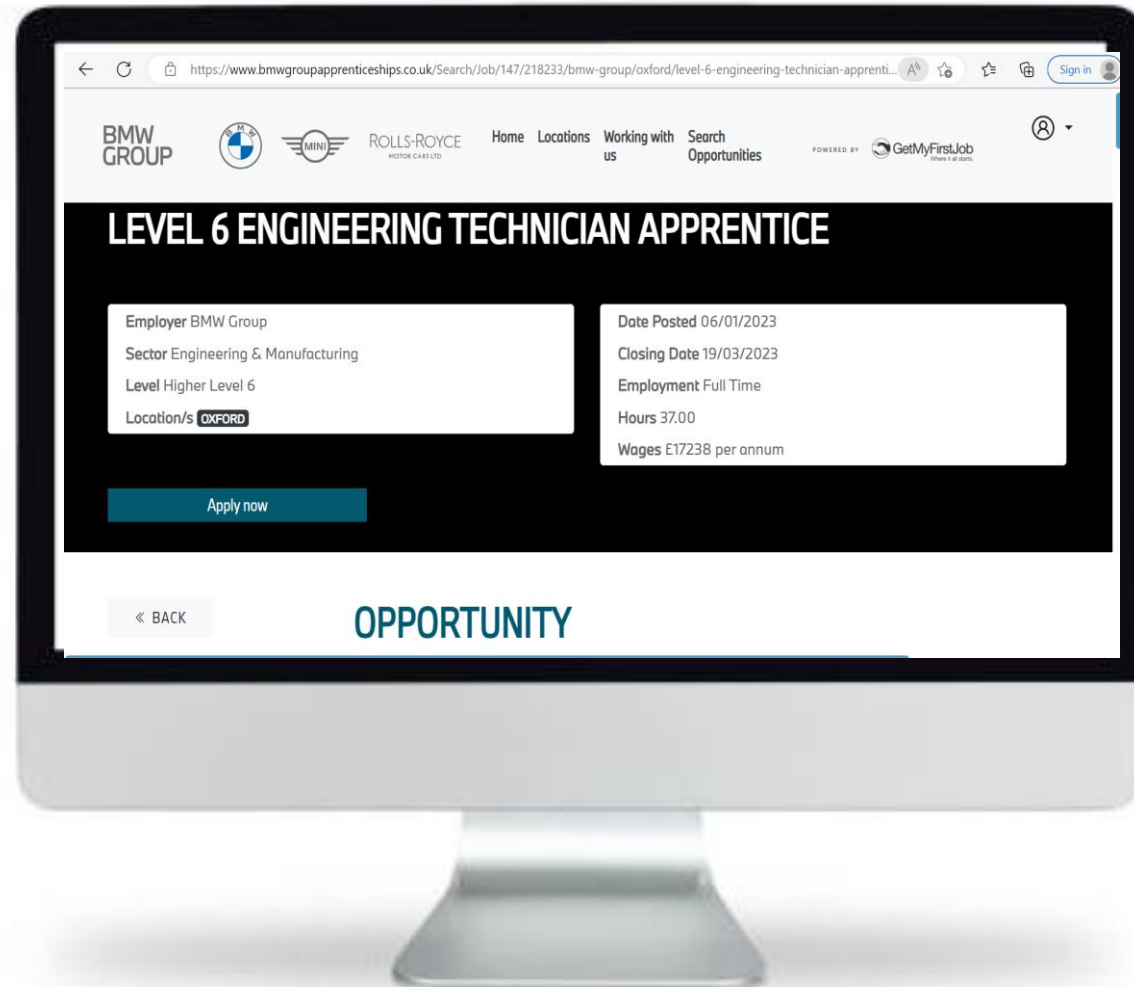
https://www.bmwgroupapprenticeships.co.uk/Search/Job/147/218233/bmw-group/oxford/level-6-engineering-technician-apprenti...

Sign in

BMW GROUP

MINI

ROLLS-ROYCE MOTOR CARS LTD

Home Locations Working with us Search Opportunities

POWERED BY GetMyFirstJob Where it all starts.

LEVEL 6 ENGINEERING TECHNICIAN APPRENTICE

Employer BMW Group
Sector Engineering & Manufacturing
Level Higher Level 6
Location/s OXFORD

Date Posted 06/01/2023
Closing Date 19/03/2023
Employment Full Time
Hours 37.00
Wages £17238 per annum

Apply now

« BACK

OPPORTUNITY